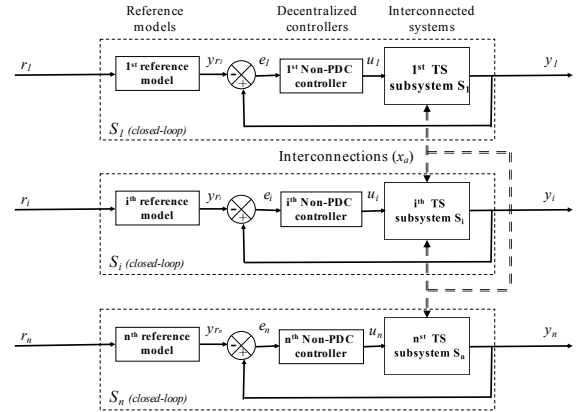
Reference models

Decentralized controllers

Interconnected systems

$r_1$

1st reference model

$y_{r_1}$

$e_1$

1st Non-PDC controller

$u_1$

1st TS subsystem $S_1$

$y_1$

-

+

$S_1$ (closed-loop)

Interconnections ($x_a$)

$r_i$

ith reference model

$y_{r_i}$

$e_i$

ith Non-PDC controller

$u_i$

ith TS subsystem $S_i$

$y_i$

-

+

$S_i$ (closed-loop)

$r_n$

nth reference model

$y_{r_n}$

$e_n$

nth Non-PDC controller

$u_n$

nst TS subsystem $S_n$

$y_n$

-

+

$S_n$ (closed-loop)